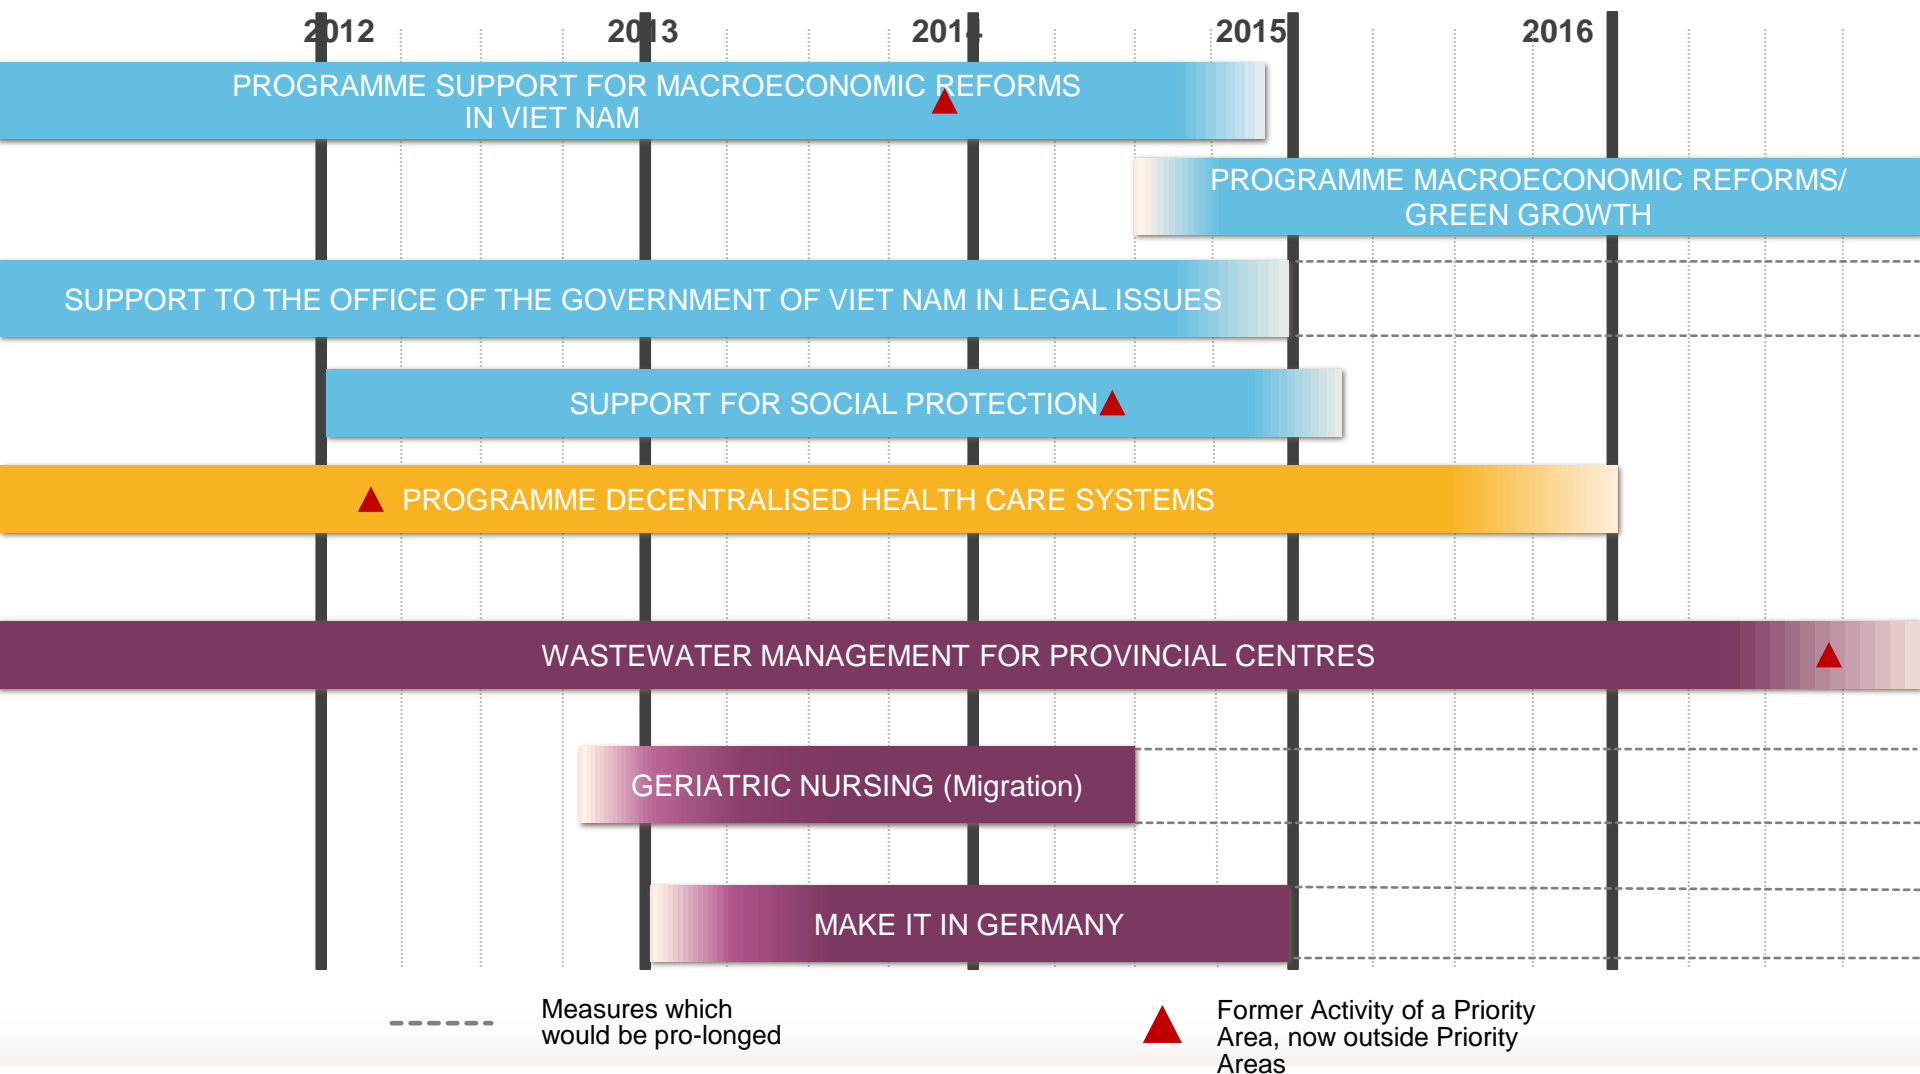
2012 2013 2014 2015 2016

PROGRAMME SUPPORT FOR MACROECONOMIC REFORMS IN VIET NAM

PROGRAMME MACROECONOMIC REFORMS/ GREEN GROWTH

SUPPORT TO THE OFFICE OF THE GOVERNMENT OF VIET NAM IN LEGAL ISSUES

SUPPORT FOR SOCIAL PROTECTION

PROGRAMME DECENTRALISED HEALTH CARE SYSTEMS

WASTEWATER MANAGEMENT FOR PROVINCIAL CENTRES

GERIATRIC NURSING (Migration)

MAKE IT IN GERMANY

Measures which would be pro-longed

Former Activity of a Priority Area, now outside Priority Areas